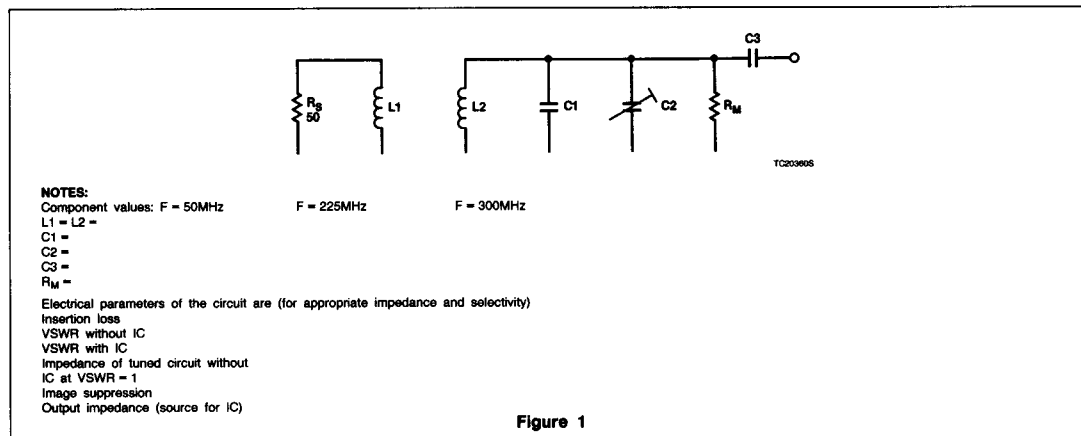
C3

$R_S$ 50

L1

L2

C1

C2

$R_M$

TC20360S

NOTES:
Component values: F = 50MHz F = 225MHz F = 300MHz
L1 = L2 =
C1 =
C2 =
C3 =
$R_M$ =

Electrical parameters of the circuit are (for appropriate impedance and selectivity)
Insertion loss
VSWR without IC
VSWR with IC
Impedance of tuned circuit without IC at VSWR = 1
Image suppression
Output impedance (source for IC)

Figure 1